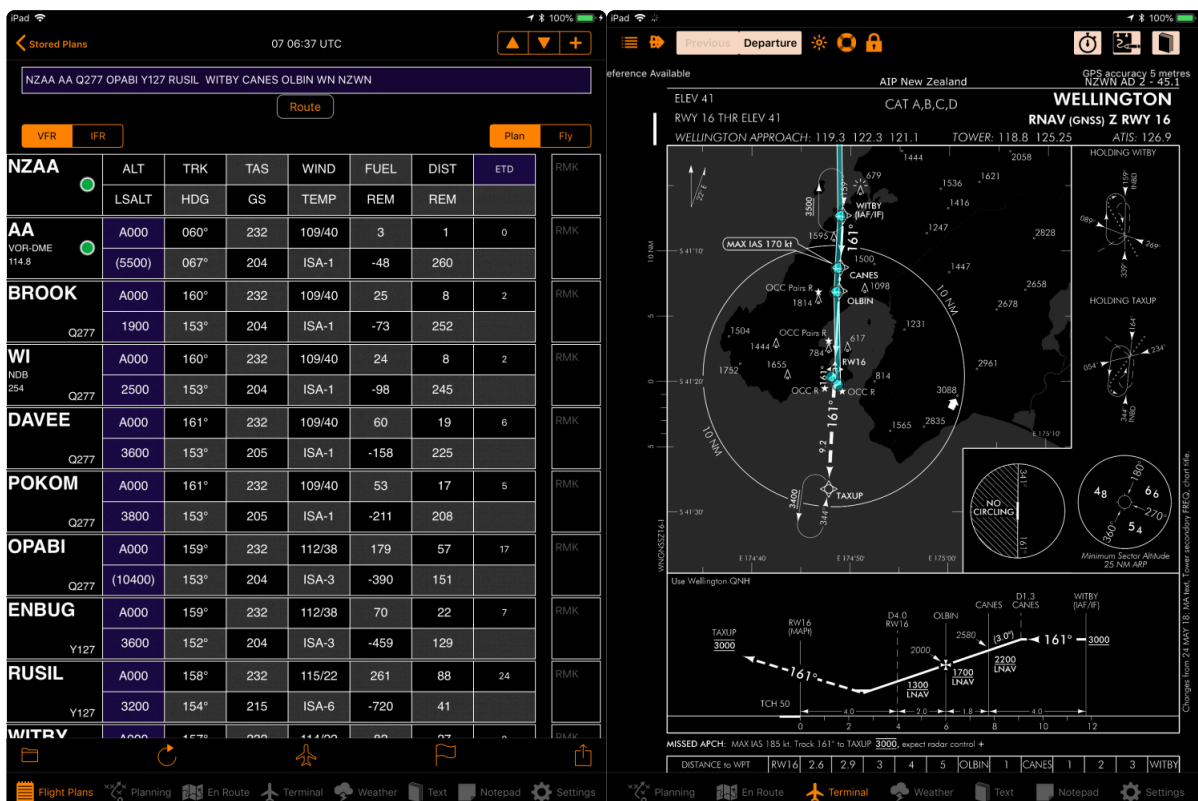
iPad 07 06:37 UTC 100%

Stored Plans

NZAA AA Q277 OPABI Y127 RUSIL WITBY CANES OLBIN WN NZWN

Route

VFR IFR

Plan Fly

| NZAA | ALT | TRK | TAS | WIND | FUEL | DIST | ETD | RMK |
|---|---|---|---|---|---|---|---|---|
| | LSALT | HDG | GS | TEMP | REM | REM | | |
| AA VOR-DME 114.8 | A000 | 060° | 232 | 109/40 | 3 | 1 | 0 | RMK |
| | (5500) | 067° | 204 | ISA-1 | -48 | 260 | | |
| BROOK Q277 | A000 | 160° | 232 | 109/40 | 25 | 8 | 2 | RMK |
| | 1900 | 153° | 204 | ISA-1 | -73 | 252 | | |
| WI NDB 254 Q277 | A000 | 160° | 232 | 109/40 | 24 | 8 | 2 | RMK |
| | 2500 | 153° | 204 | ISA-1 | -98 | 245 | | |
| DAVEE Q277 | A000 | 161° | 232 | 109/40 | 60 | 19 | 6 | RMK |
| | 3600 | 153° | 205 | ISA-1 | -158 | 225 | | |
| POKOM Q277 | A000 | 161° | 232 | 109/40 | 53 | 17 | 5 | RMK |
| | 3800 | 153° | 205 | ISA-1 | -211 | 208 | | |
| OPABI Q277 | A000 | 159° | 232 | 112/38 | 179 | 57 | 17 | RMK |
| | (10400) | 153° | 204 | ISA-3 | -390 | 151 | | |
| ENBUG Y127 | A000 | 159° | 232 | 112/38 | 70 | 22 | 7 | RMK |
| | 3600 | 152° | 204 | ISA-3 | -459 | 129 | | |
| RUSIL Y127 | A000 | 158° | 232 | 115/22 | 261 | 88 | 24 | RMK |
| | 3200 | 154° | 215 | ISA-6 | -720 | 41 | | |
| WITBY | | | | | | | | |

Flight Plans Planning En Route Terminal Weather Text Notepad Settings

iPad 100%

Previous Departure

eference Available

GPS accuracy 5 metres

AIP New Zealand NZWN AD 2 - 45.1

ELEV 41 CAT A,B,C,D WELLINGTON

RWY 16 THR ELEV 41 RNAV (GNSS) Z RWY 16

WELLINGTON APPROACH: 119.3 122.3 121.1 TOWER: 118.8 125.25 ATIS: 126.9

HOLDING WITBY

159° 339° 089° 269°

HOLDING TAXUP

164° 234° 054° 344°

1444 2058 679 1536 1621 1416 WITBY (IAF/IF) 3500 161° 1247 2828 1595 MAX IAS 170 kt 1500 CANES 1447 1098 OCC Pairs R 1814 OLBIN 10 NM 2658 2678 1504 OCC Pairs R 1231 1444 617 784 RW16 1655 1752 814 2961 OCC R OCC R 3088 1565 2835 10 NM 3400 344° TAXUP

S 41°10' S 41°20' S 41°30' E 174°40' E 174°50' E 175°00' E 175°10'

NO CIRCLING 341° 161°

180° 48 66 360° 54 270°

Minimum Sector Altitude 25 NM ARP

Use Wellington QNH

TAXUP 3000 RW16 (MAPt) D4.0 RW16 OLBIN CANES D1.3 CANES WITBY (IAF/IF) 161° 161° 3000 2000 2580 (3.0°) 1300 LNAV 1700 LNAV 2200 LNAV TCH 50

4.0 2.0 1.8 4.0

0 2 4 6 8 10 12

Changes from 24 MAY 18: MA text, Tower secondary FREQ, chart title.

MISSED APCH: MAX IAS 185 kt. Track 161° to TAXUP 3000, expect radar control +

| DISTANCE to WPT | RW16 | 2.6 | 2.9 | 3 | 4 | 5 | OLBIN | 1 | CANES | 1 | 2 | 3 | WITBY |
|---|---|---|---|---|---|---|---|---|---|---|---|---|---|

Planning En Route Terminal Weather Text Notepad Settings